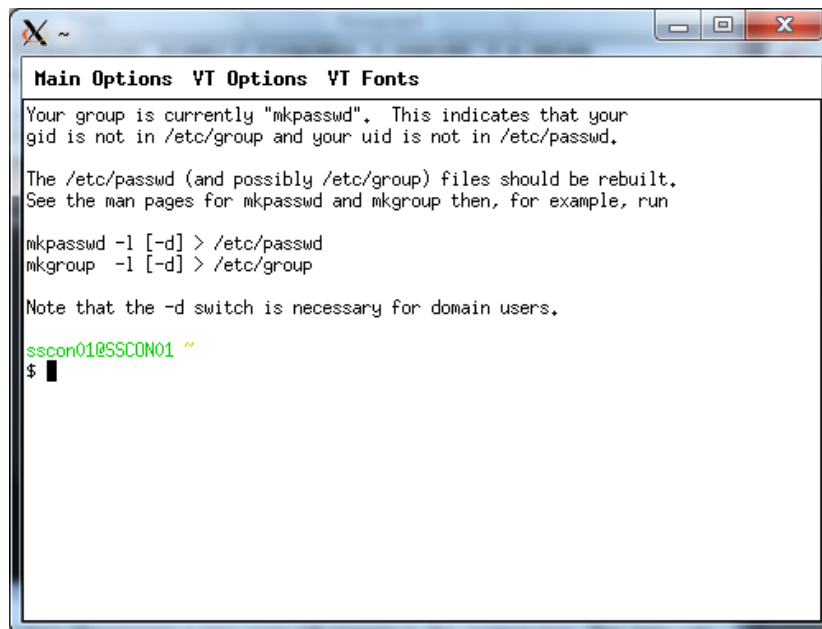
~

Main Options VT Options VT Fonts

Your group is currently "mkpasswd". This indicates that your gid is not in /etc/group and your uid is not in /etc/passwd.

The /etc/passwd (and possibly /etc/group) files should be rebuilt. See the man pages for mkpasswd and mkgroup then, for example, run

mkpasswd -l [-d] > /etc/passwd
mkgroup -l [-d] > /etc/group

Note that the -d switch is necessary for domain users.

sscon01@SSCON01 ~
$